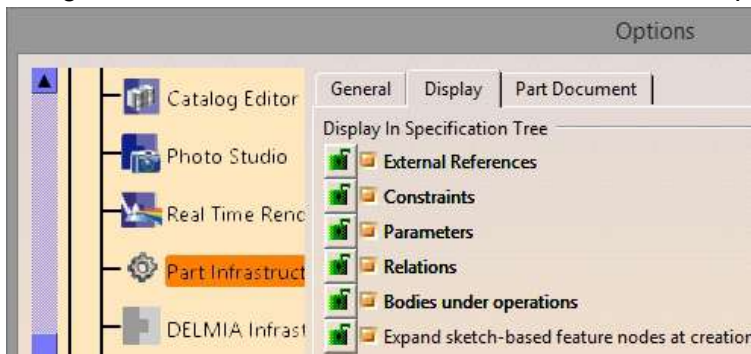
Options

Catalog Editor

Photo Studio

Real Time Renc

Part Infrastruct

DELMIA Infrast

General | Display | Part Document

Display In Specification Tree

External References

Constraints

Parameters

Relations

Bodies under operations

Expand sketch-based feature nodes at creatio